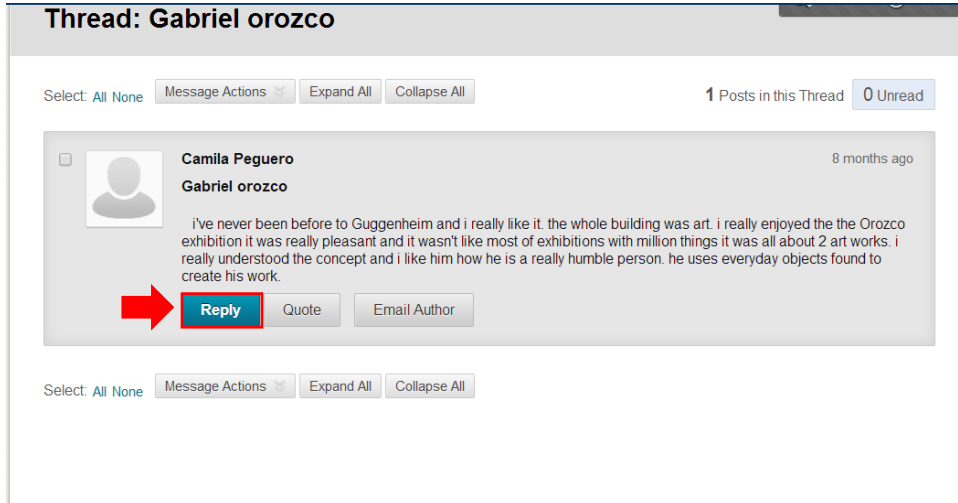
Thread: Gabriel orozco

Select: All None Message Actions Expand All Collapse All

1 Posts in this Thread 0 Unread

Camila Peguero

8 months ago

Gabriel orozco

i've never been before to Guggenheim and i really like it. the whole building was art. i really enjoyed the the Orozco exhibition it was really pleasant and it wasn't like most of exhibitions with million things it was all about 2 art works. i really understood the concept and i like him how he is a really humble person. he uses everyday objects found to create his work.

Reply Quote Email Author

Select: All None Message Actions Expand All Collapse All